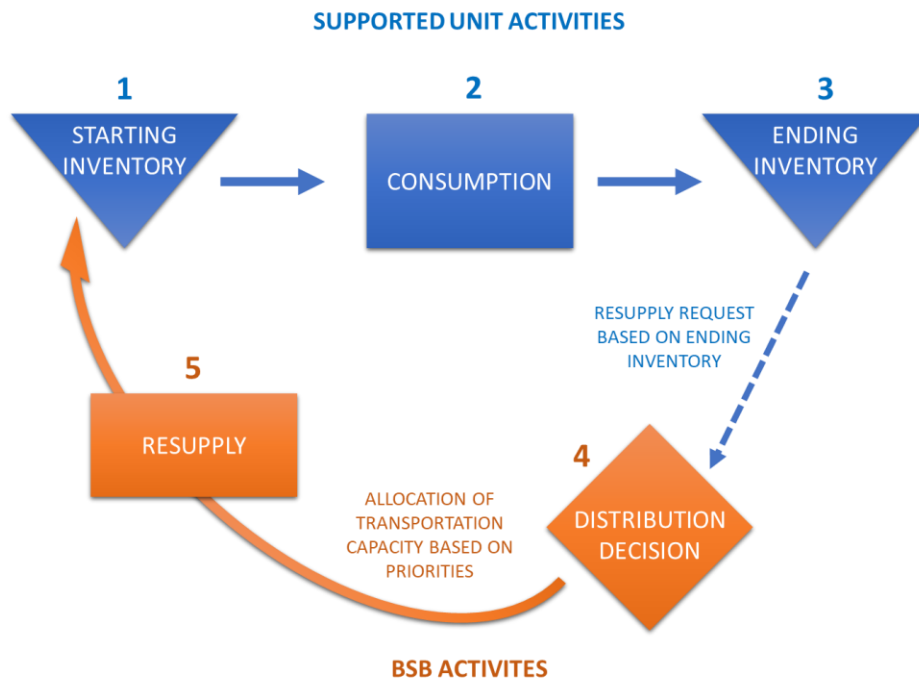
SUPPORTED UNIT ACTIVITIES

1
STARTING INVENTORY

2
CONSUMPTION

3
ENDING INVENTORY

RESUPPLY REQUEST BASED ON ENDING INVENTORY

5
RESUPPLY

4
DISTRIBUTION DECISION

ALLOCATION OF TRANSPORTATION CAPACITY BASED ON PRIORITIES

BSB ACTIVITES